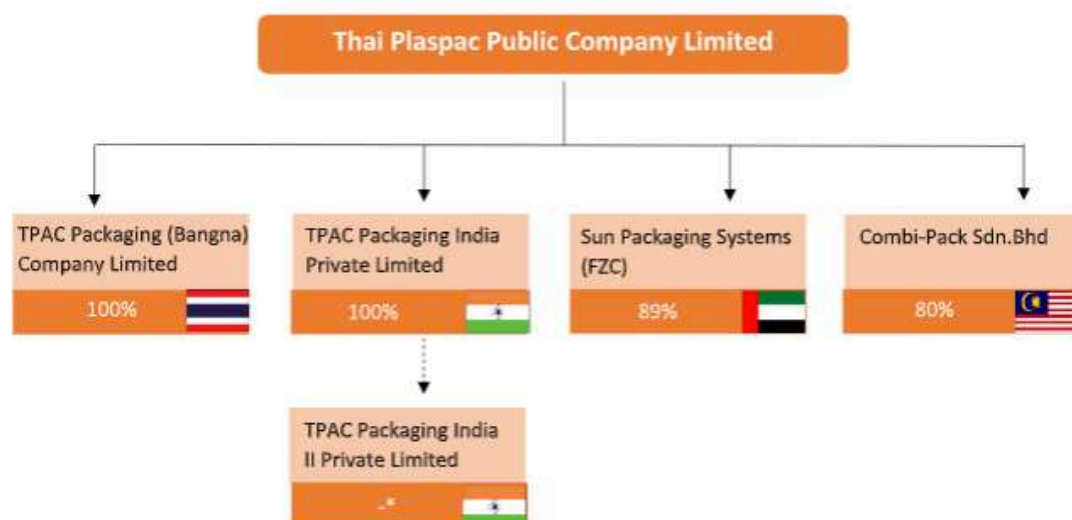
Thai Plaspac Public Company Limited

TPAC Packaging (Bangna) Company Limited

100%

TPAC Packaging India Private Limited

100%

Sun Packaging Systems (FZC)

89%

Combi-Pack Sdn.Bhd

80%

TPAC Packaging India II Private Limited

-*